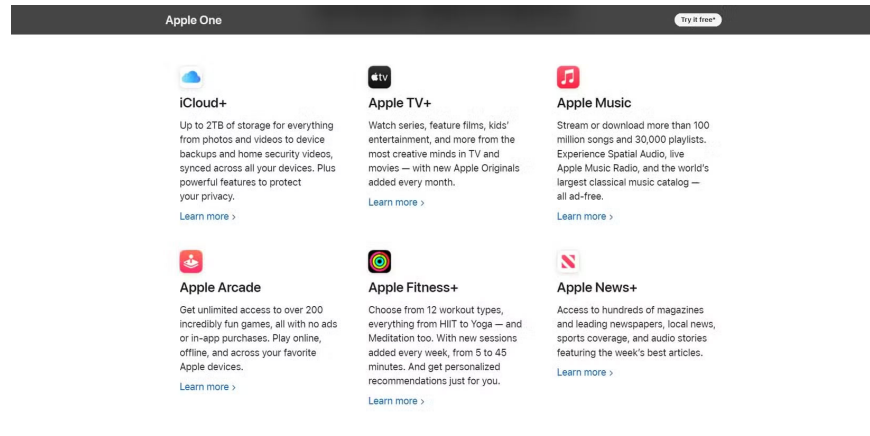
Apple One

Try it free*

iCloud+

Up to 2TB of storage for everything from photos and videos to device backups and home security videos, synced across all your devices. Plus powerful features to protect your privacy.

Learn more ›

tv

Apple TV+

Watch series, feature films, kids' entertainment, and more from the most creative minds in TV and movies — with new Apple Originals added every month.

Learn more ›

Apple Music

Stream or download more than 100 million songs and 30,000 playlists. Experience Spatial Audio, live Apple Music Radio, and the world's largest classical music catalog — all ad-free.

Learn more ›

Apple Arcade

Get unlimited access to over 200 incredibly fun games, all with no ads or in-app purchases. Play online, offline, and across your favorite Apple devices.

Learn more ›

Apple Fitness+

Choose from 12 workout types, everything from HIIT to Yoga — and Meditation too. With new sessions added every week, from 5 to 45 minutes. And get personalized recommendations just for you.

Learn more ›

Apple News+

Access to hundreds of magazines and leading newspapers, local news, sports coverage, and audio stories featuring the week's best articles.

Learn more ›